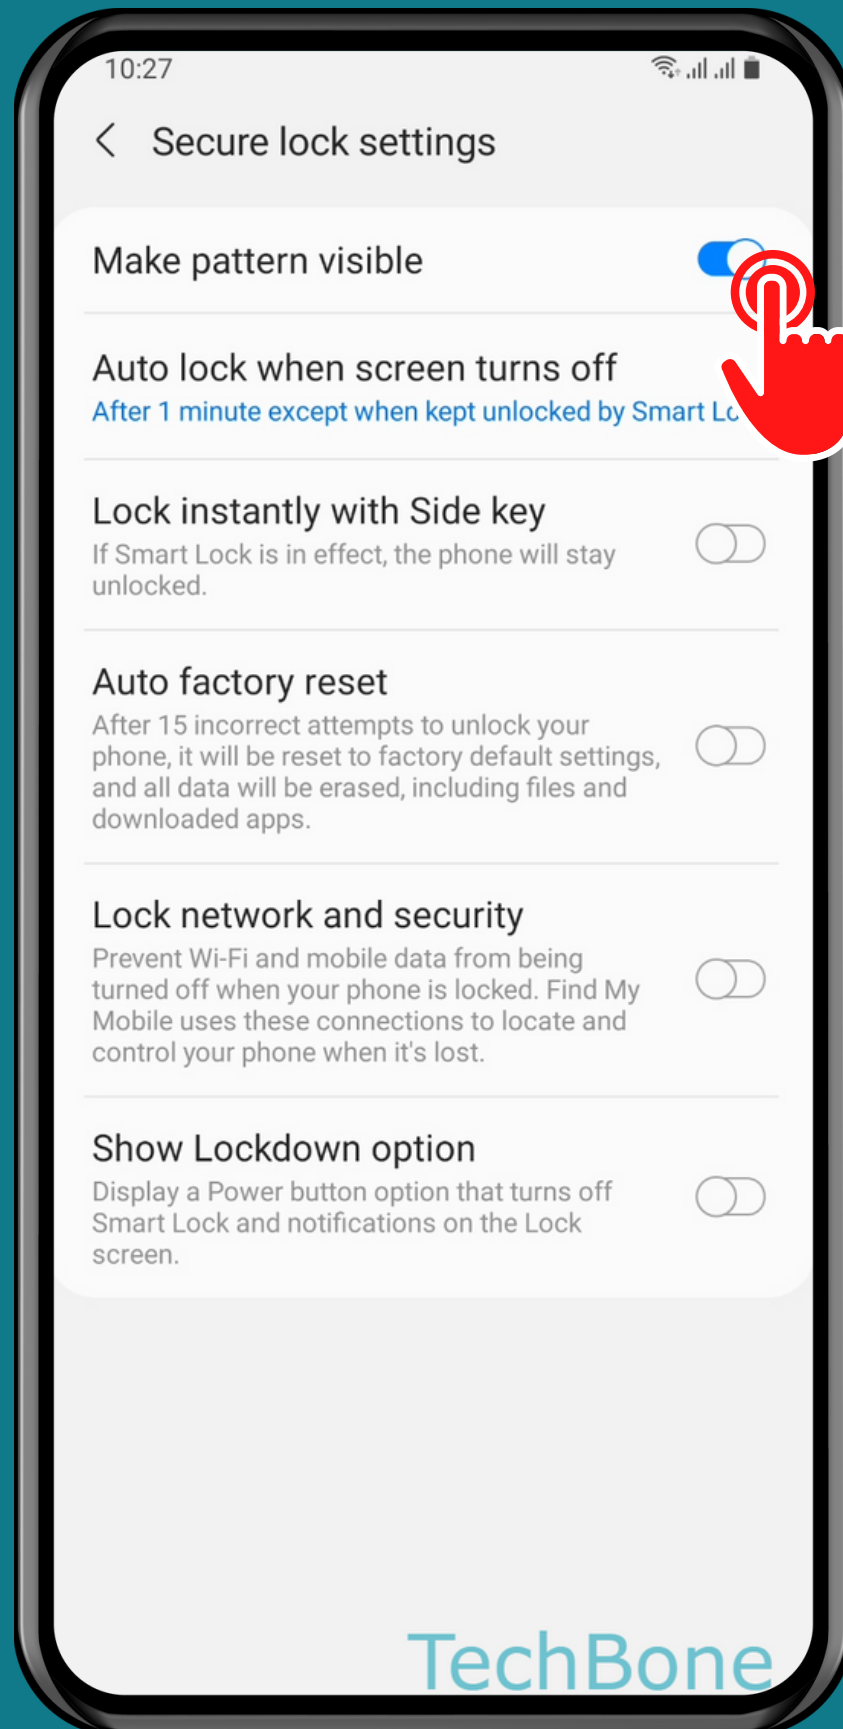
10:27

Secure lock settings

Make pattern visible

Auto lock when screen turns off
After 1 minute except when kept unlocked by Smart Lo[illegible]

Lock instantly with Side key
If Smart Lock is in effect, the phone will stay unlocked.

Auto factory reset
After 15 incorrect attempts to unlock your phone, it will be reset to factory default settings, and all data will be erased, including files and downloaded apps.

Lock network and security
Prevent Wi-Fi and mobile data from being turned off when your phone is locked. Find My Mobile uses these connections to locate and control your phone when it's lost.

Show Lockdown option
Display a Power button option that turns off Smart Lock and notifications on the Lock screen.

TechBone